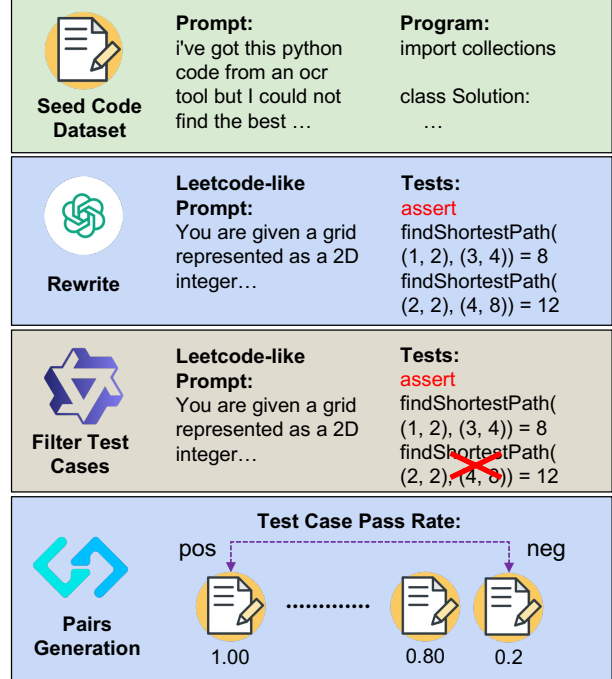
Seed Code Dataset

Prompt:
i've got this python code from an ocr tool but I could not find the best …

Program:
import collections

class Solution:
…

Rewrite

Leetcode-like Prompt:
You are given a grid represented as a 2D integer…

Tests:
assert
findShortestPath((1, 2), (3, 4)) = 8
findShortestPath((2, 2), (4, 8)) = 12

Filter Test Cases

Leetcode-like Prompt:
You are given a grid represented as a 2D integer…

Tests:
assert
findShortestPath((1, 2), (3, 4)) = 8
findShortestPath((2, 2), (4, 8)) = 12

Pairs Generation

Test Case Pass Rate:
pos
neg
…………
1.00
0.80
0.2